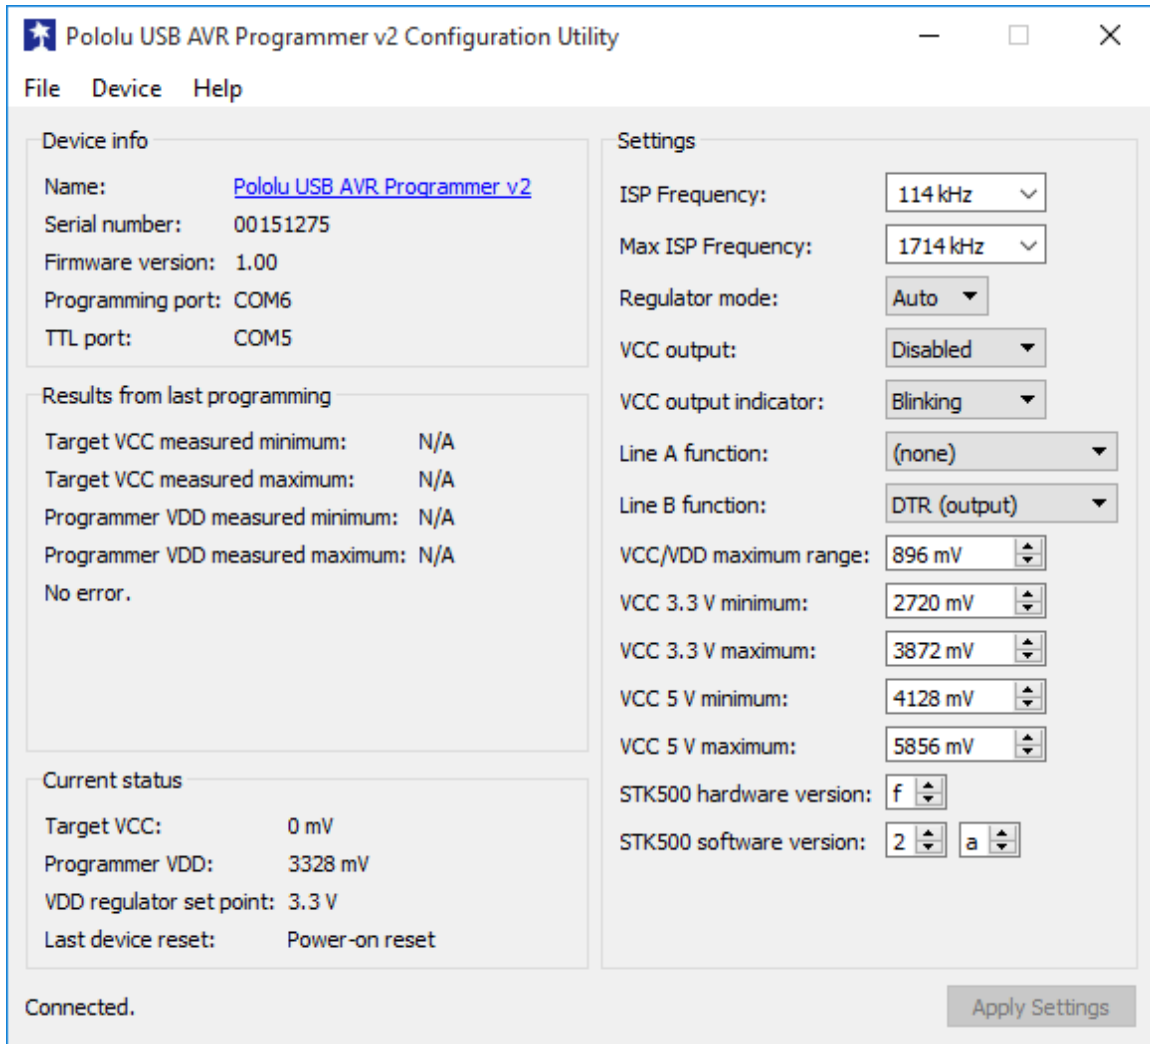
Pololu USB AVR Programmer v2 Configuration Utility

File Device Help

Device info

Name: Pololu USB AVR Programmer v2
Serial number: 00151275
Firmware version: 1.00
Programming port: COM6
TTL port: COM5

Results from last programming

Target VCC measured minimum: N/A
Target VCC measured maximum: N/A
Programmer VDD measured minimum: N/A
Programmer VDD measured maximum: N/A
No error.

Current status

Target VCC: 0 mV
Programmer VDD: 3328 mV
VDD regulator set point: 3.3 V
Last device reset: Power-on reset

Settings

ISP Frequency: 114 kHz
Max ISP Frequency: 1714 kHz
Regulator mode: Auto
VCC output: Disabled
VCC output indicator: Blinking
Line A function: (none)
Line B function: DTR (output)
VCC/VDD maximum range: 896 mV
VCC 3.3 V minimum: 2720 mV
VCC 3.3 V maximum: 3872 mV
VCC 5 V minimum: 4128 mV
VCC 5 V maximum: 5856 mV
STK500 hardware version: f
STK500 software version: 2 a

Connected.

Apply Settings